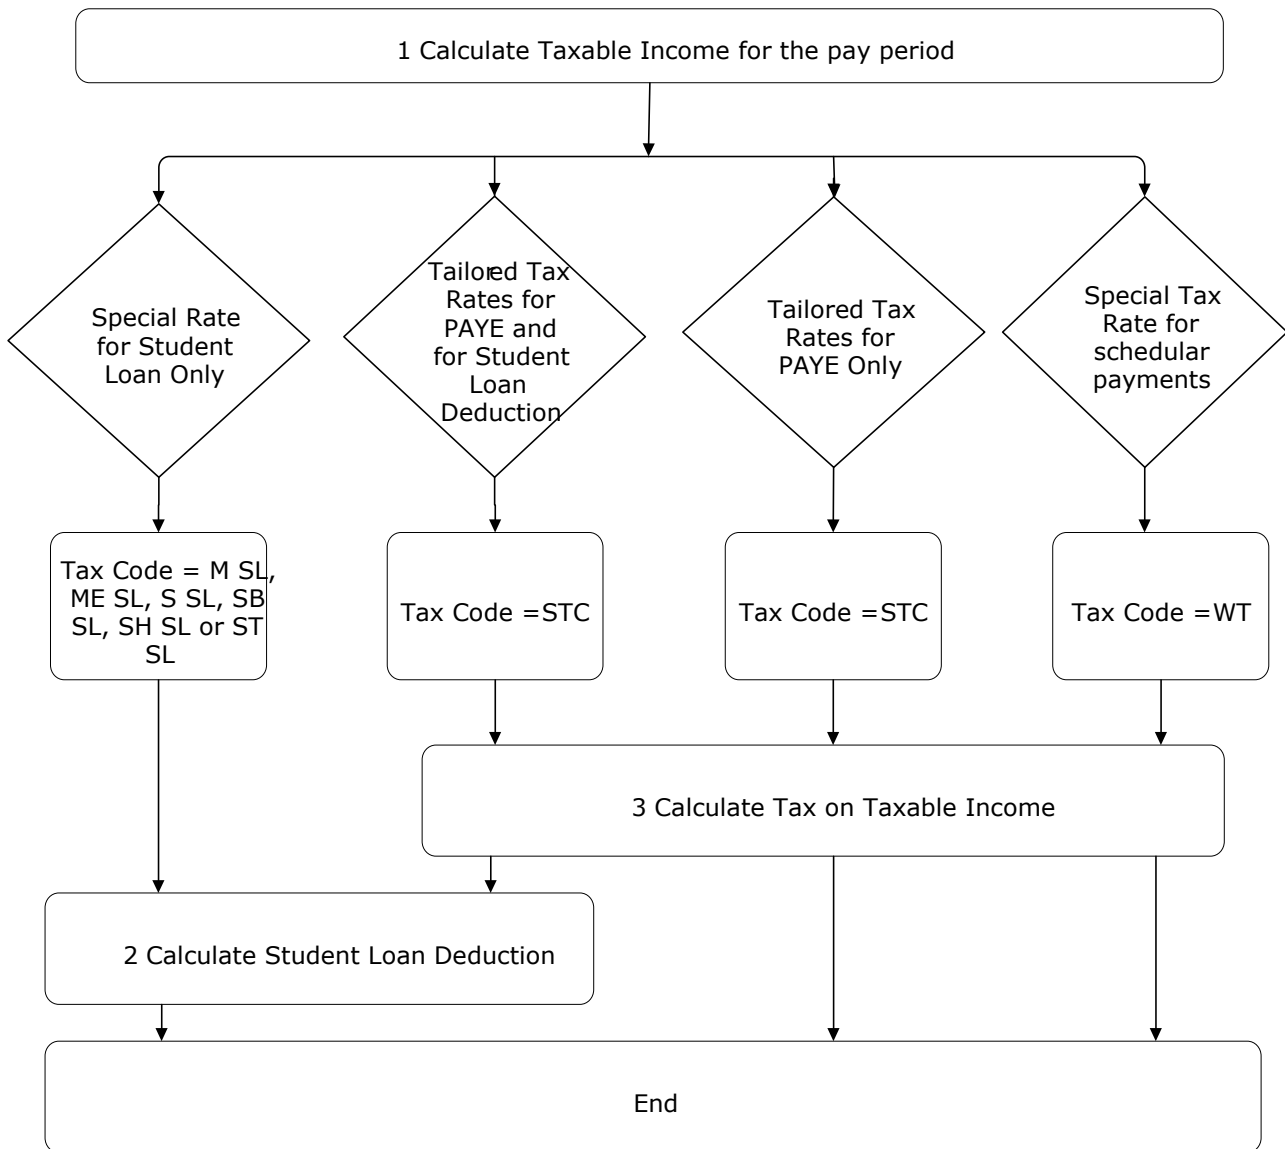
1 Calculate Taxable Income for the pay period

Special Rate for Student Loan Only

Tailored Tax Rates for PAYE and for Student Loan Deduction

Tailored Tax Rates for PAYE Only

Special Tax Rate for schedular payments

Tax Code = M SL, ME SL, S SL, SB SL, SH SL or ST SL

Tax Code =STC

Tax Code =STC

Tax Code =WT

3 Calculate Tax on Taxable Income

2 Calculate Student Loan Deduction

End